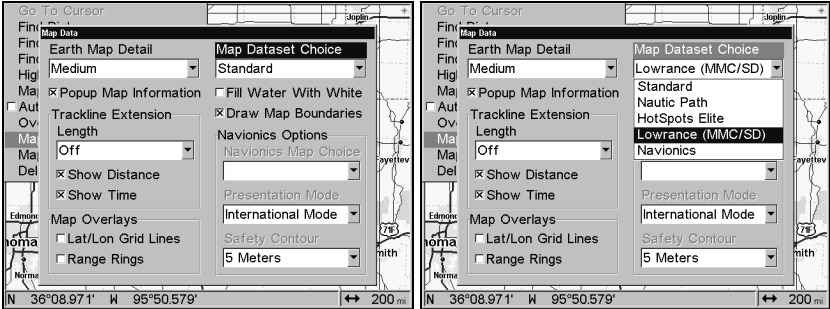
Go To Cursor
Find
Find
Find
High
Map
Aut
Ove
Map
Map
Del
Joplin
Fayettev
Edmond
oma
Norma
mith
71

Map Data
Earth Map Detail
Medium
☒ Popup Map Information
Trackline Extension
Length
Off
☒ Show Distance
☒ Show Time
Map Overlays
☐ Lat/Lon Grid Lines
☐ Range Rings
Map Dataset Choice
Standard
☐ Fill Water With White
☒ Draw Map Boundaries
Navionics Options
Navionics Map Choice
Presentation Mode
International Mode
Safety Contour
5 Meters

N 36°08.971' W 95°50.579' ↔ 200 mi

Go To Cursor
Find
Find
Find
High
Map
Aut
Ove
Map
Map
Del
Joplin
Fayettev
Edmond
oma
Norma
mith
71

Map Data
Earth Map Detail
Medium
☒ Popup Map Information
Trackline Extension
Length
Off
☒ Show Distance
☒ Show Time
Map Overlays
☐ Lat/Lon Grid Lines
☐ Range Rings
Map Dataset Choice
Lowrance (MMC/SD)
Standard
Nautic Path
HotSpots Elite
Lowrance (MMC/SD)
Navionics
Presentation Mode
International Mode
Safety Contour
5 Meters

N 36°08.971' W 95°50.579' ↔ 200 mi